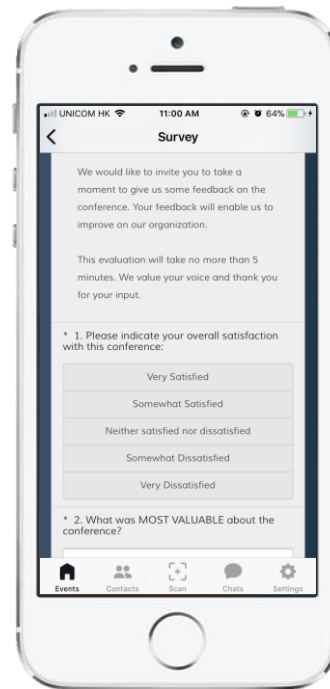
UNICOM HK 11:00 AM 64%
Survey

We would like to invite you to take a moment to give us some feedback on the conference. Your feedback will enable us to improve on our organization.

This evaluation will take no more than 5 minutes. We value your voice and thank you for your input.

* 1. Please indicate your overall satisfaction with this conference:

Very Satisfied
Somewhat Satisfied
Neither satisfied nor dissatisfied
Somewhat Dissatisfied
Very Dissatisfied

* 2. What was MOST VALUABLE about the conference?

Events Contacts Scan Chats Settings